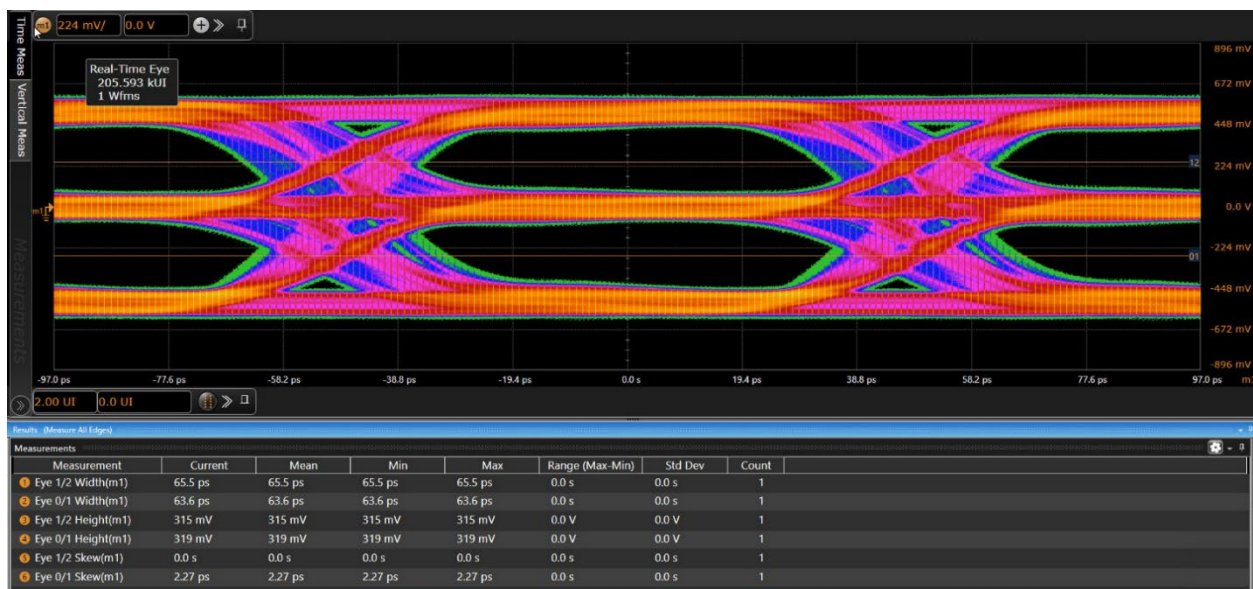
m1 224 mV/ 0.0 V

Time Meas
Vertical Meas
Measurements

Real-Time Eye
205.593 kUI
1 Wfms

896 mV
672 mV
448 mV
224 mV
0.0 V
-224 mV
-448 mV
-672 mV
-896 mV

12
01
m1

-97.0 ps -77.6 ps -58.2 ps -38.8 ps -19.4 ps 0.0 s 19.4 ps 38.8 ps 58.2 ps 77.6 ps 97.0 ps

2.00 UI 0.0 UI

Results (Measure All Edges)
Measurements

| Measurement | Current | Mean | Min | Max | Range (Max-Min) | Std Dev | Count |
|---|---|---|---|---|---|---|---|
| 1 Eye 1/2 Width(m1) | 65.5 ps | 65.5 ps | 65.5 ps | 65.5 ps | 0.0 s | 0.0 s | 1 |
| 2 Eye 0/1 Width(m1) | 63.6 ps | 63.6 ps | 63.6 ps | 63.6 ps | 0.0 s | 0.0 s | 1 |
| 3 Eye 1/2 Height(m1) | 315 mV | 315 mV | 315 mV | 315 mV | 0.0 V | 0.0 V | 1 |
| 4 Eye 0/1 Height(m1) | 319 mV | 319 mV | 319 mV | 319 mV | 0.0 V | 0.0 V | 1 |
| 5 Eye 1/2 Skew(m1) | 0.0 s | 0.0 s | 0.0 s | 0.0 s | 0.0 s | 0.0 s | 1 |
| 6 Eye 0/1 Skew(m1) | 2.27 ps | 2.27 ps | 2.27 ps | 2.27 ps | 0.0 s | 0.0 s | 1 |